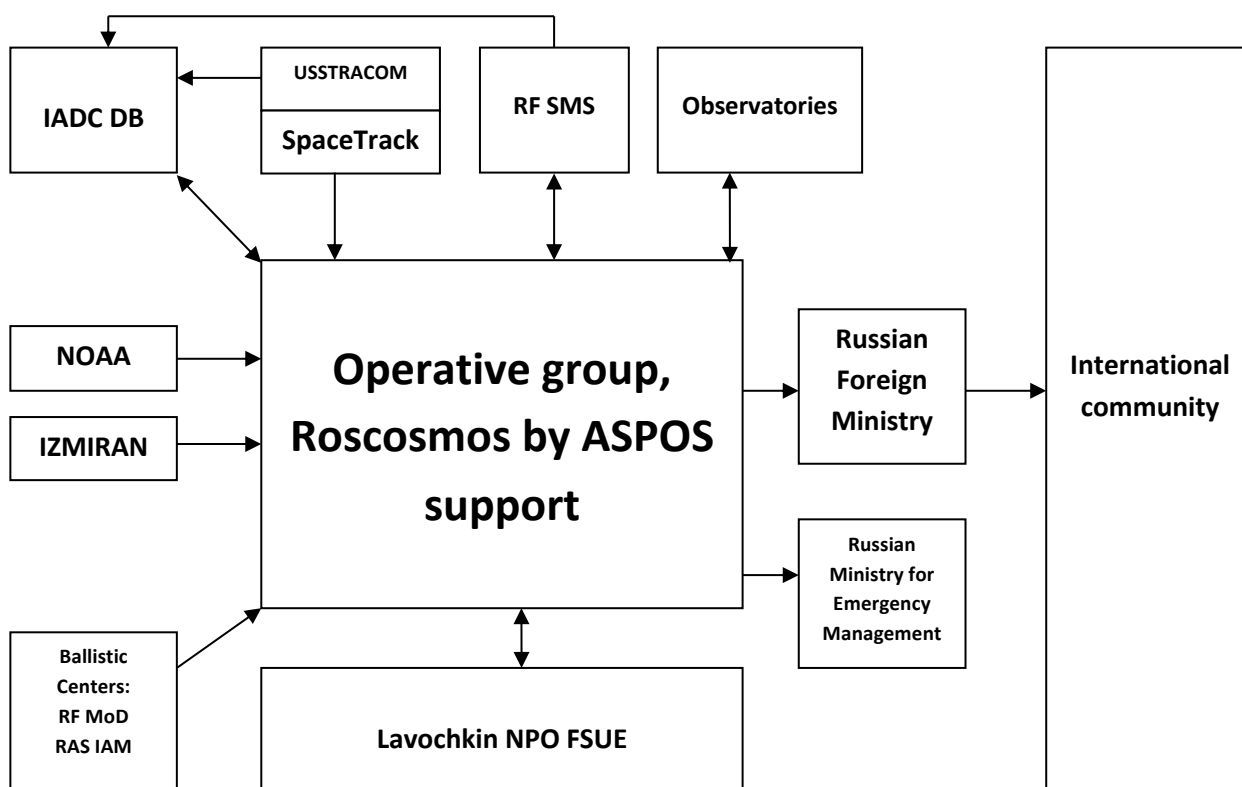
IADC DB

USSTRACOM

SpaceTrack

RF SMS

Observatories

NOAA

IZMIRAN

Operative group, Roscosmos by ASPOS support

Russian Foreign Ministry

International community

Russian Ministry for Emergency Management

Ballistic Centers: RF MoD RAS IAM

Lavochkin NPO FSUE